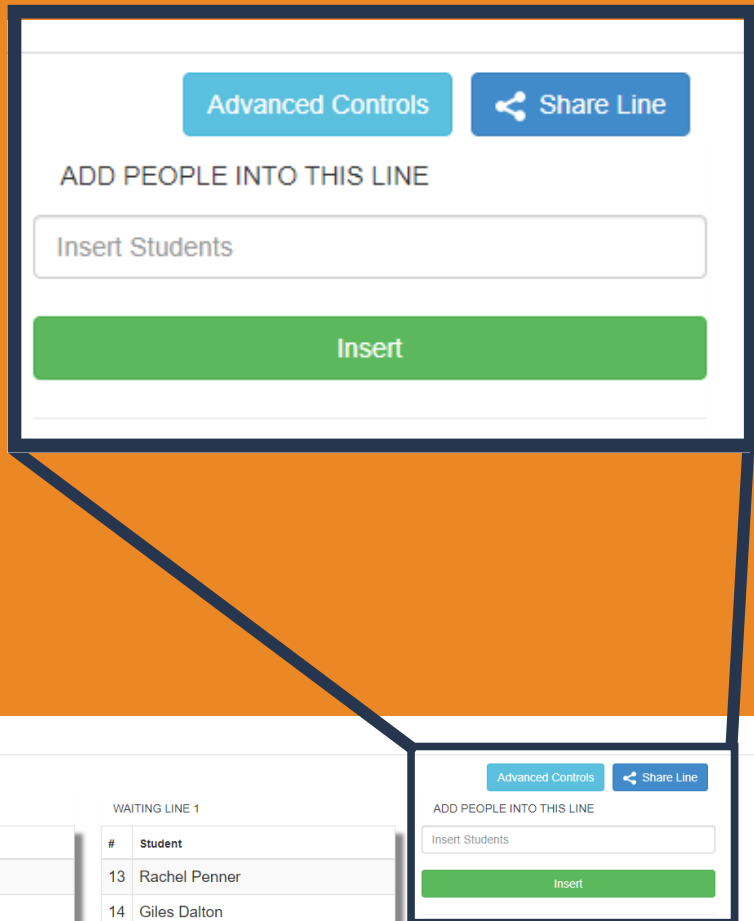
Advanced Controls

Share Line

ADD PEOPLE INTO THIS LINE

Insert Students

Insert

WAITING LINE 1

| # | Student |
|---|---|
| 13 | Rachel Penner |
| 14 | Giles Dalton |

Advanced Controls

Share Line

ADD PEOPLE INTO THIS LINE

Insert Students

Insert